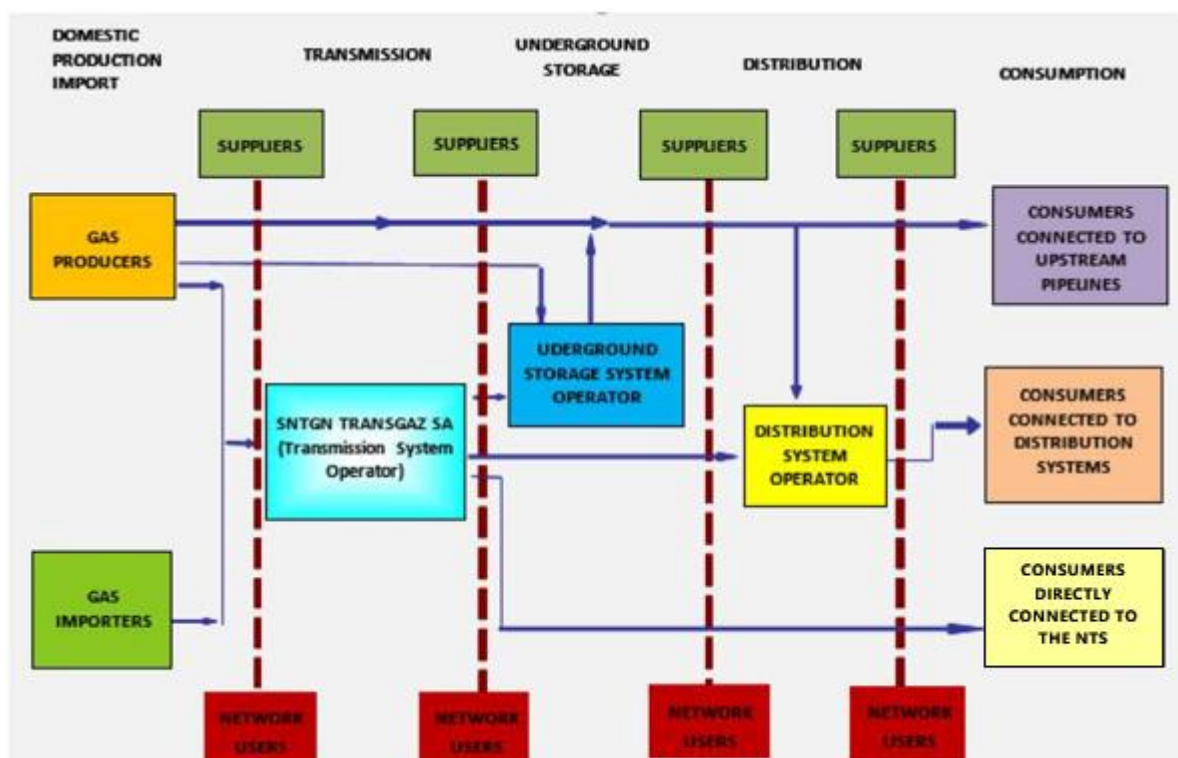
DOMESTIC PRODUCTION IMPORT

TRANSMISSION

UNDERGROUND STORAGE

DISTRIBUTION

CONSUMPTION

SUPPLIERS

SUPPLIERS

SUPPLIERS

SUPPLIERS

GAS PRODUCERS

CONSUMERS CONNECTED TO UPSTREAM PIPELINES

UDERGROUND STORAGE SYSTEM OPERATOR

SNTGN TRANSGAZ SA (Transmission System Operator)

DISTRIBUTION SYSTEM OPERATOR

CONSUMERS CONNECTED TO DISTRIBUTION SYSTEMS

GAS IMPORTERS

CONSUMERS DIRECTLY CONNECTED TO THE NTS

NETWORK USERS

NETWORK USERS

NETWORK USERS

NETWORK USERS